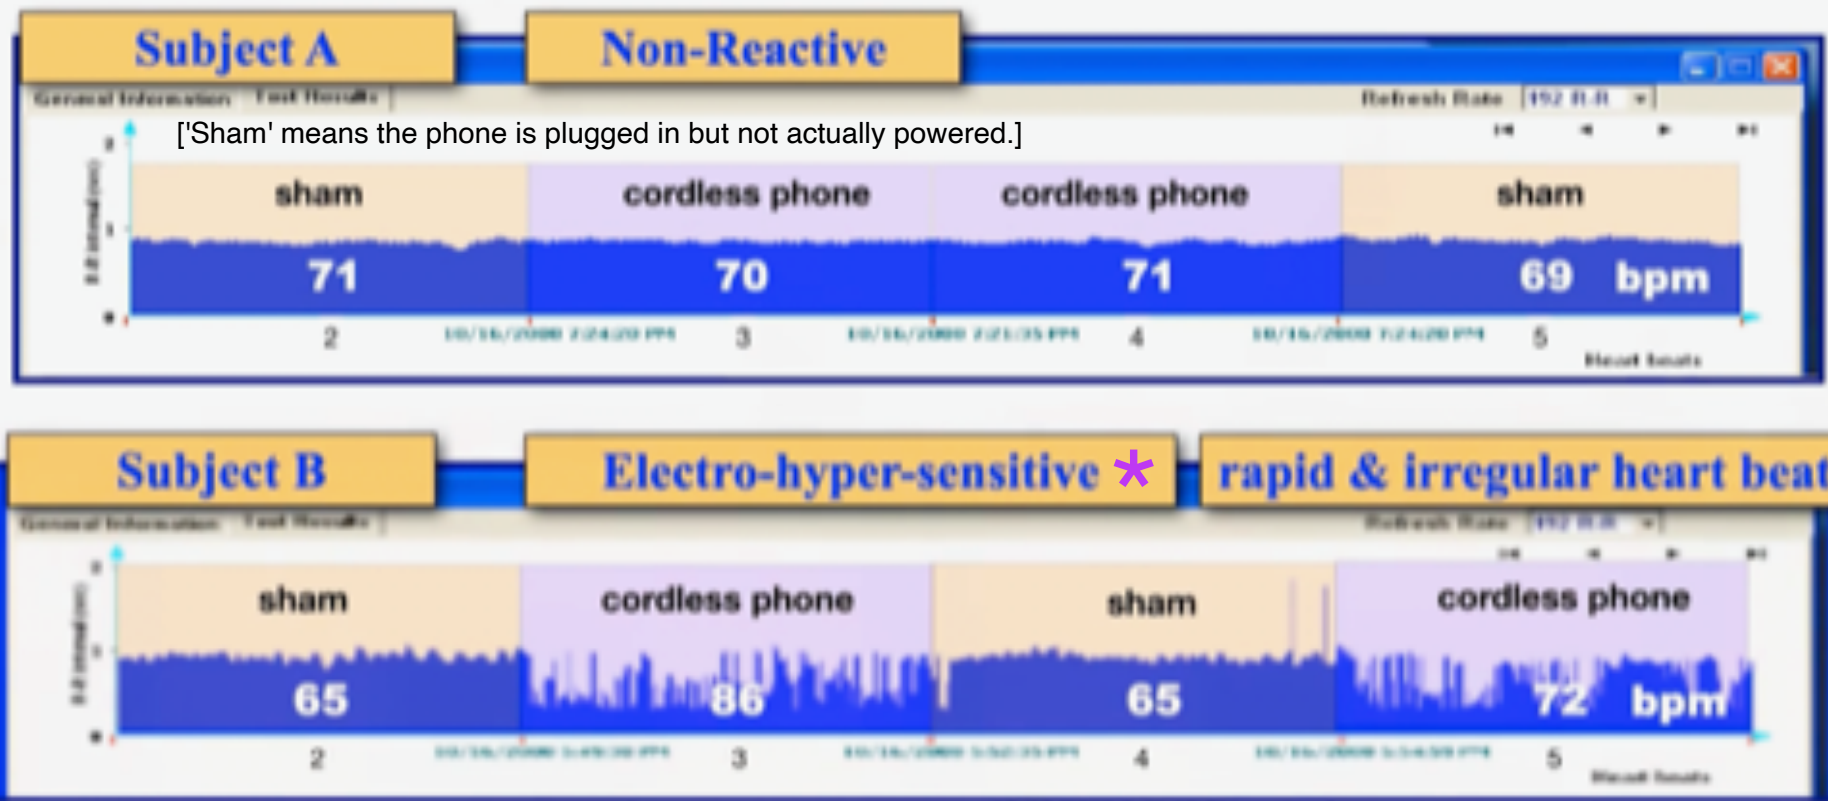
Subject A

Non-Reactive

General Information Test Results

Refresh Rate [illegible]

['Sham' means the phone is plugged in but not actually powered.]

| sham | cordless phone | cordless phone | sham |
|---|---|---|---|
| 71 | 70 | 71 | 69 bpm |

2 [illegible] 3 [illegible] 4 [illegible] 5

Heart beats

Subject B

Electro-hyper-sensitive *

rapid & irregular heart beat

General Information Test Results

Refresh Rate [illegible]

| sham | cordless phone | sham | cordless phone |
|---|---|---|---|
| 65 | 86 | 65 | 72 bpm |

2 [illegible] 3 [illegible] 4 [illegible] 5

Heart beats